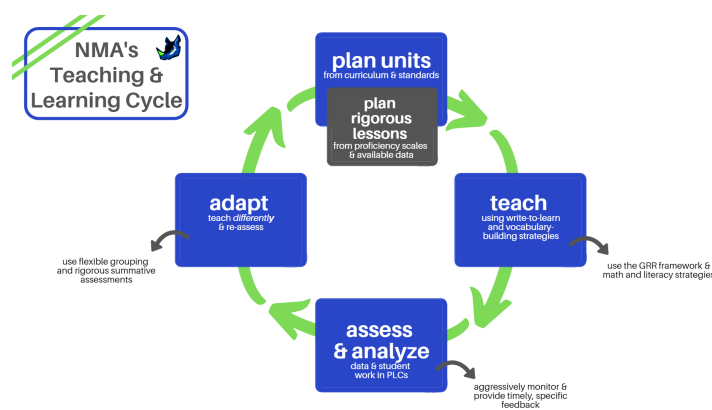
NMA's Teaching & Learning Cycle

plan units
from curriculum & standards

plan rigorous lessons
from proficiency scales & available data

teach
using write-to-learn and vocabulary-building strategies

use the GRR framework & math and literacy strategies

assess & analyze
data & student work in PLCs

aggressively monitor & provide timely, specific feedback

adapt
teach differently & re-assess

use flexible grouping and rigorous summative assessments